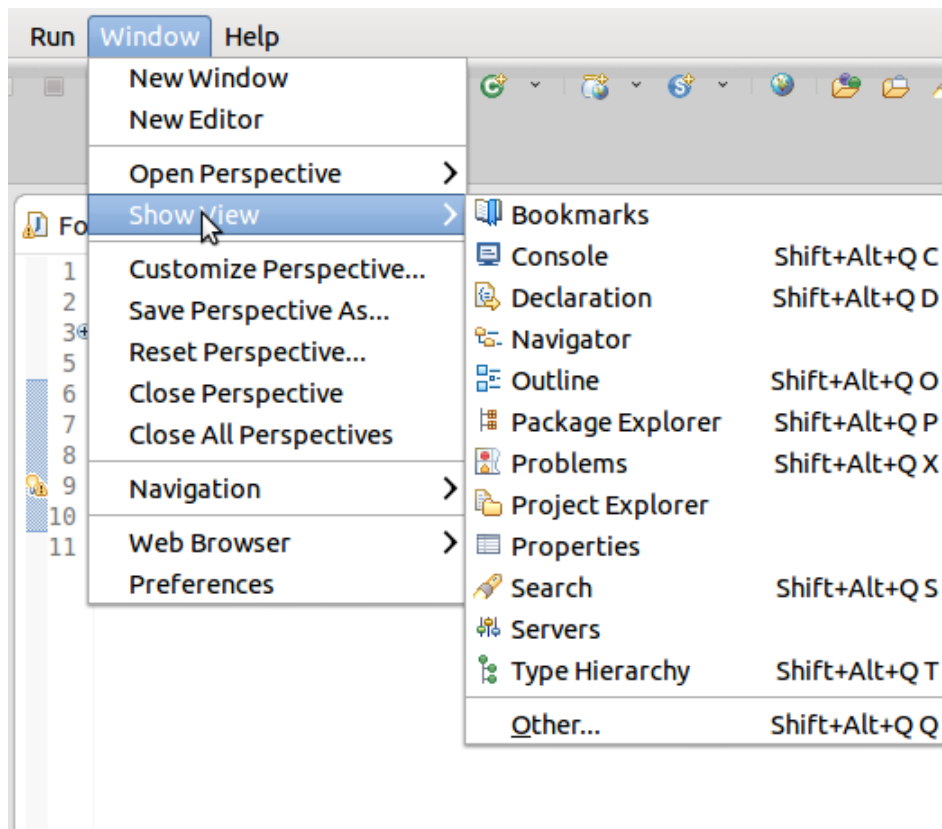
Run Window Help

New Window
New Editor
Open Perspective
Show View
Customize Perspective...
Save Perspective As...
Reset Perspective...
Close Perspective
Close All Perspectives
Navigation
Web Browser
Preferences

Bookmarks
Console Shift+Alt+Q C
Declaration Shift+Alt+Q D
Navigator
Outline Shift+Alt+Q O
Package Explorer Shift+Alt+Q P
Problems Shift+Alt+Q X
Project Explorer
Properties
Search Shift+Alt+Q S
Servers
Type Hierarchy Shift+Alt+Q T
Other... Shift+Alt+Q Q

Fo
1
2
3
5
6
7
8
9
10
11